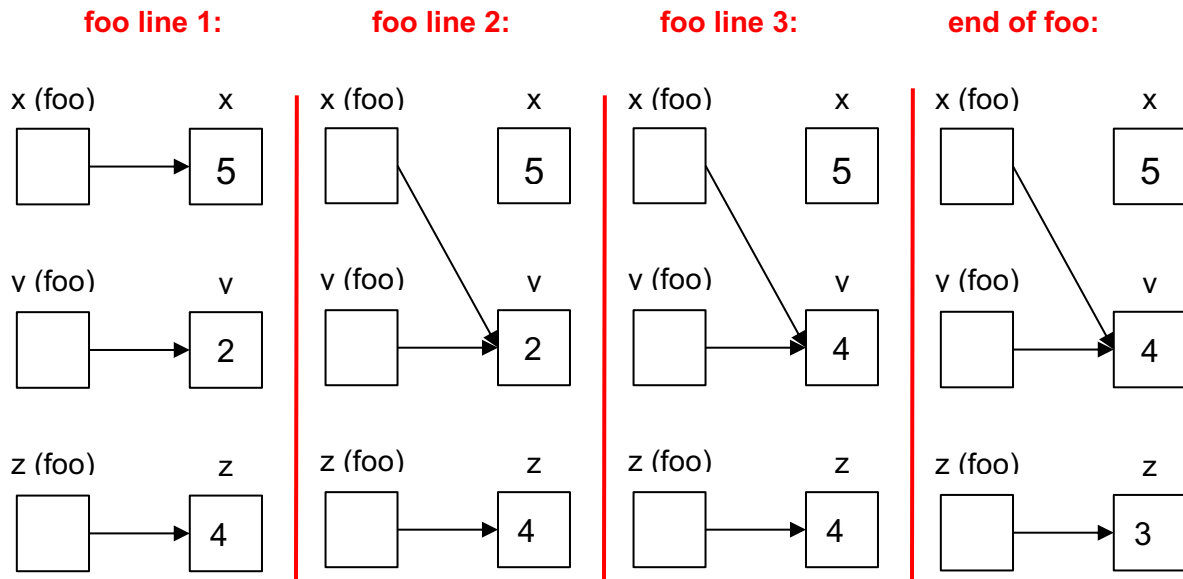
foo line 1:

x (foo)
x
5

y (foo)
y
2

z (foo)
z
4

foo line 2:

x (foo)
x
5

y (foo)
y
2

z (foo)
z
4

foo line 3:

x (foo)
x
5

y (foo)
y
4

z (foo)
z
4

end of foo:

x (foo)
x
5

y (foo)
y
4

z (foo)
z
3